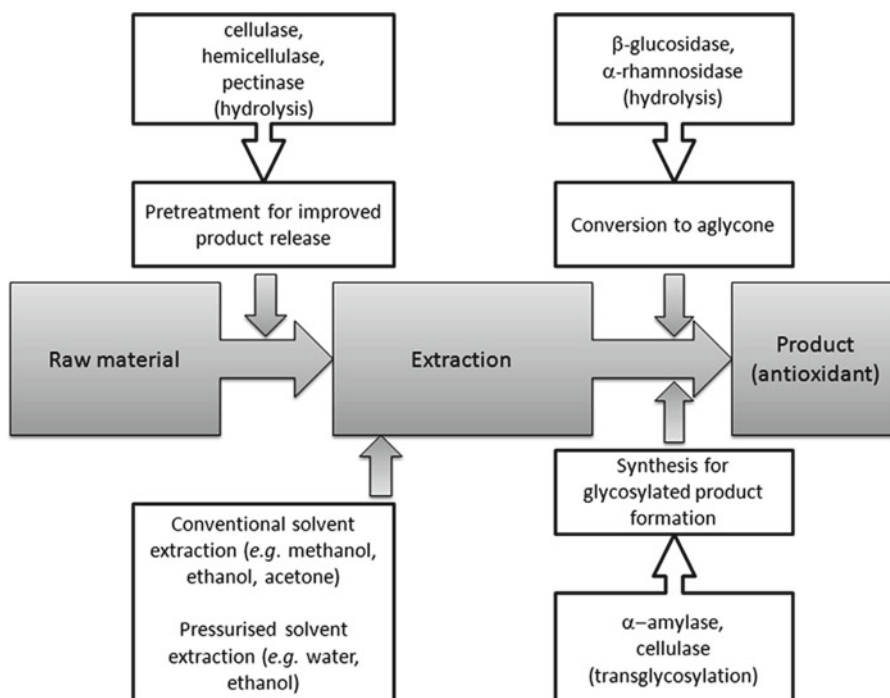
cellulase, hemicellulase, pectinase (hydrolysis)

β-glucosidase, α-rhamnosidase (hydrolysis)

Pretreatment for improved product release

Conversion to aglycone

Raw material

Extraction

Product (antioxidant)

Synthesis for glycosylated product formation

Conventional solvent extraction (e.g. methanol, ethanol, acetone)

Pressurised solvent extraction (e.g. water, ethanol)

α–amylase, cellulase (transglycosylation)